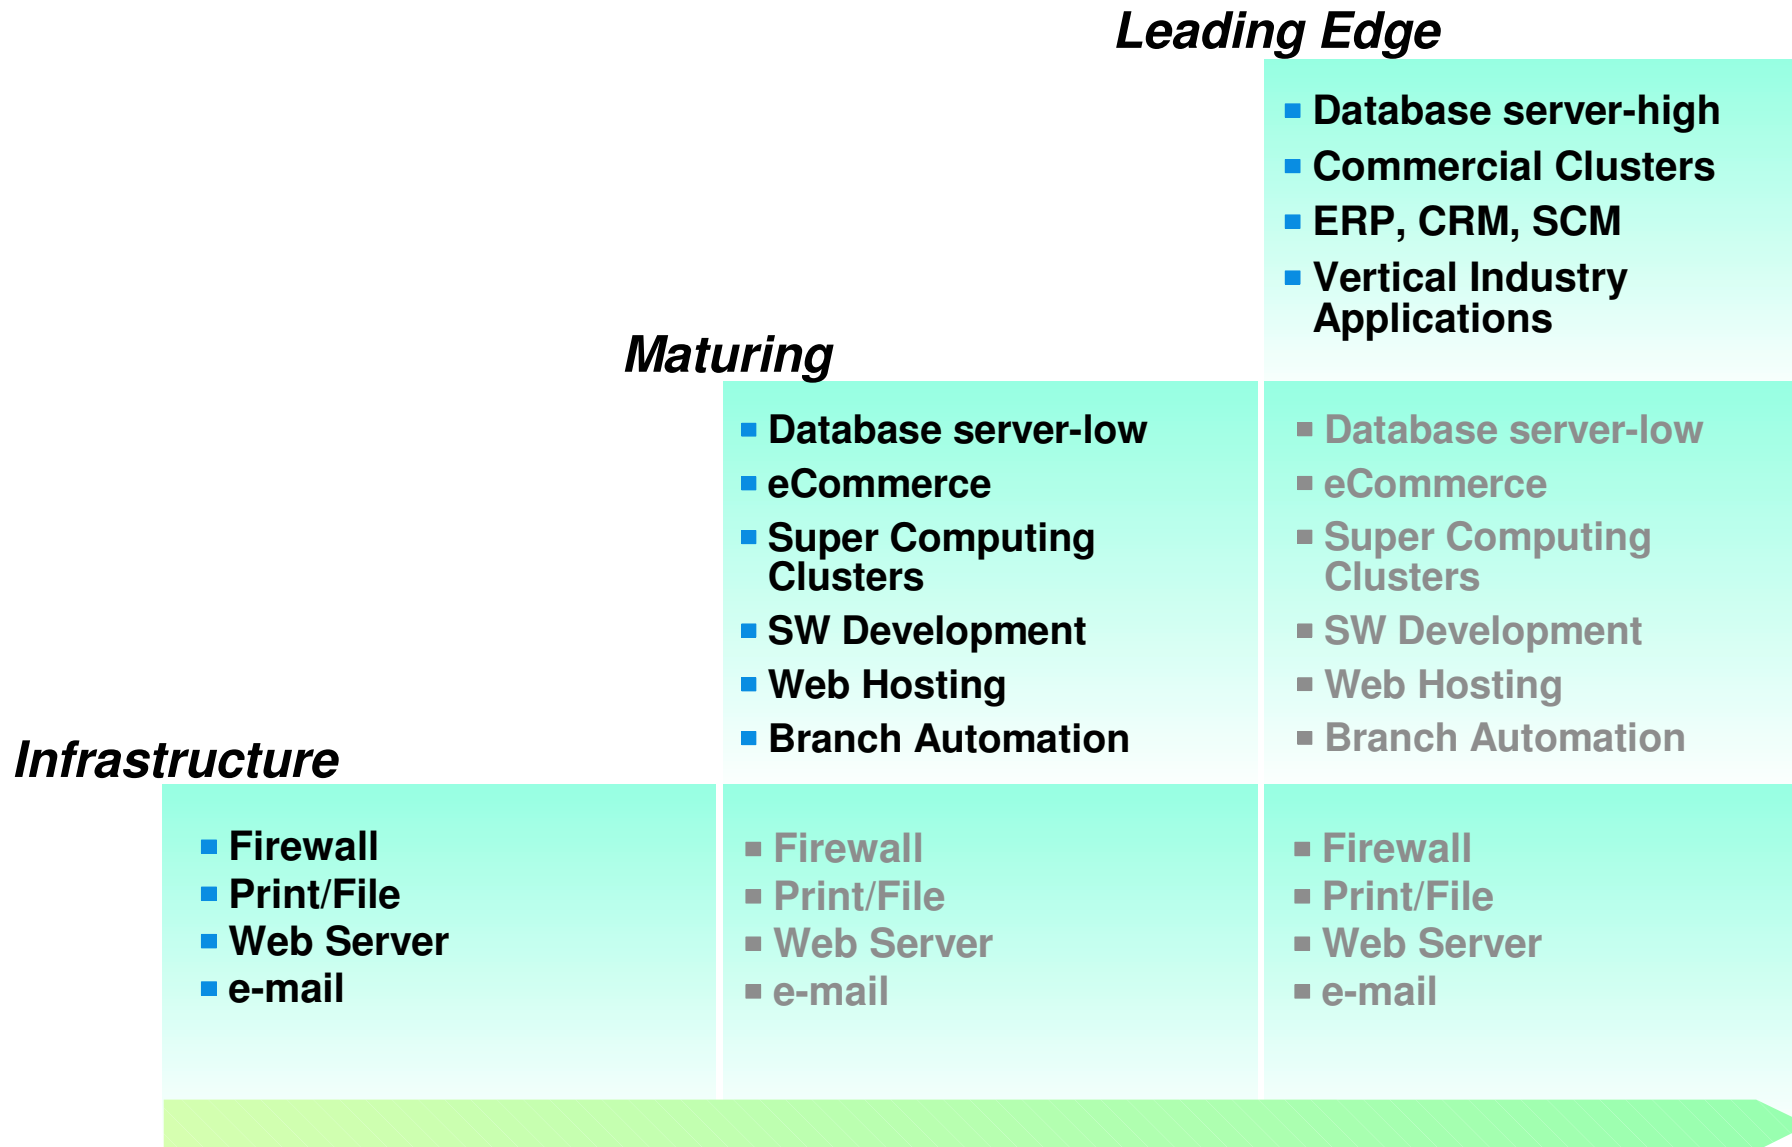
Leading Edge

- Database server-high
- Commercial Clusters
- ERP, CRM, SCM
- Vertical Industry Applications

Maturing

- Database server-low
- eCommerce
- Super Computing Clusters
- SW Development
- Web Hosting
- Branch Automation

- Database server-low
- eCommerce
- Super Computing Clusters
- SW Development
- Web Hosting
- Branch Automation

Infrastructure

- Firewall
- Print/File
- Web Server
- e-mail

- Firewall
- Print/File
- Web Server
- e-mail

- Firewall
- Print/File
- Web Server
- e-mail